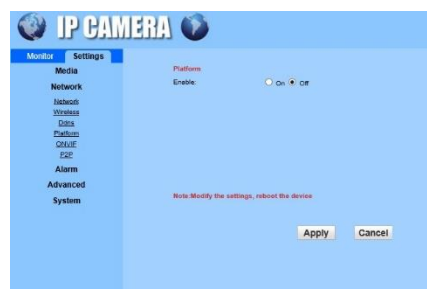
IP CAMERA

Monitor Settings

Media

Network

Network

Wireless

Ddns

Platform

ONVIF

P2P

Alarm

Advanced

System

Platform

Enable:

On Off

Note:Modify the settings, reboot the device

Apply

Cancel